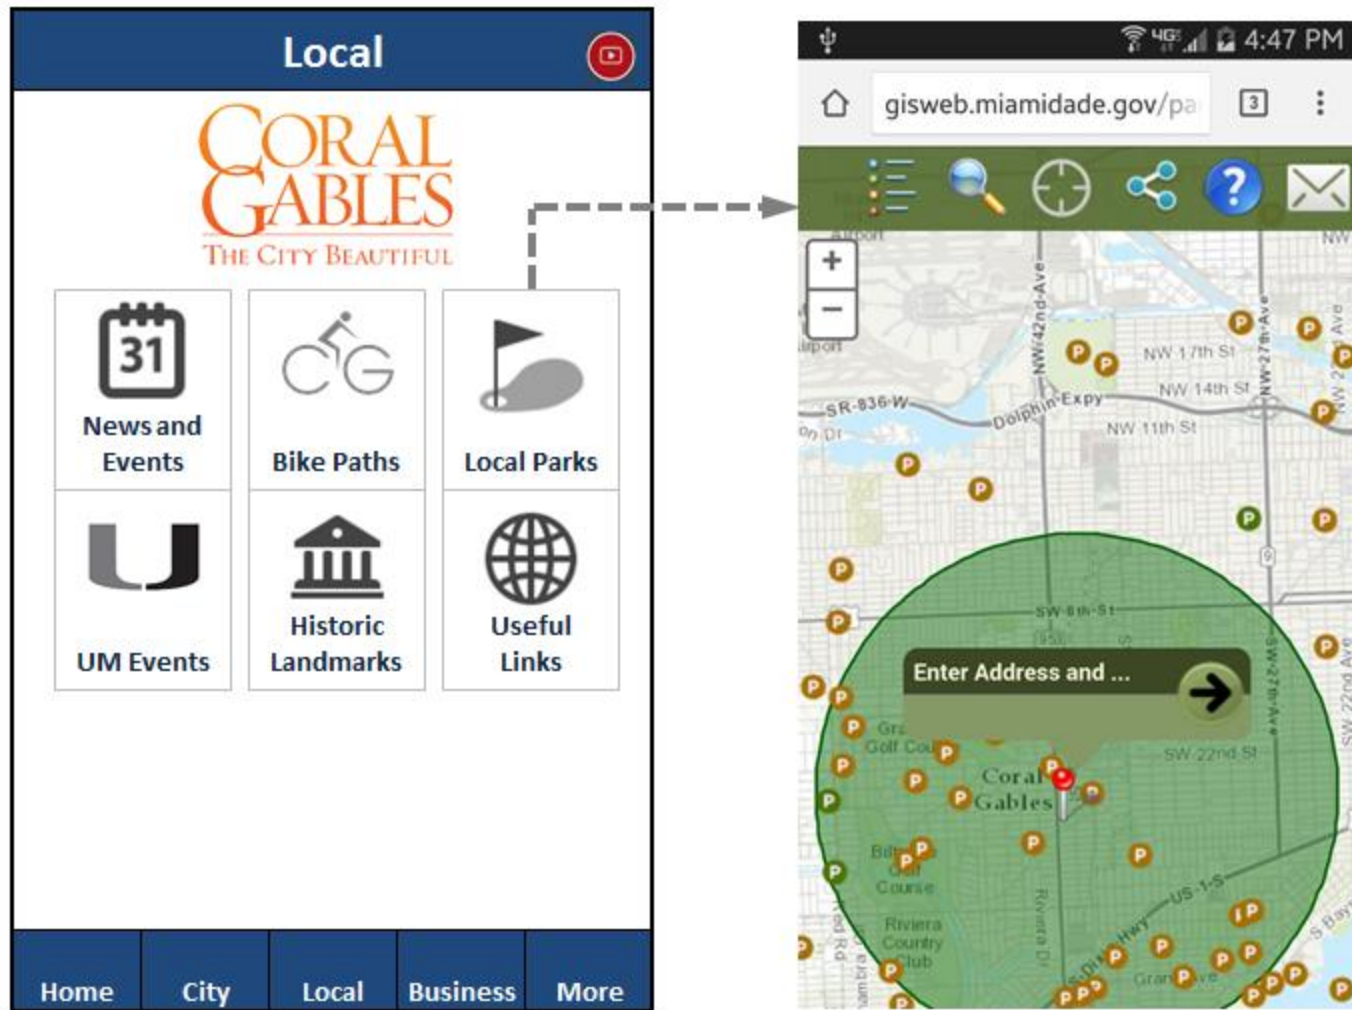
Local

CORAL GABLES
THE CITY BEAUTIFUL

31
News and Events

Bike Paths

Local Parks

UM Events

Historic Landmarks

Useful Links

Home City Local Business More

4G 4:47 PM

gisweb.miamidade.gov/pa

3

+
−

NW 42nd Ave
NW 17th St
NW 14th St
NW 11th St
SR-836-W
Dolphin Expy
NW 27th Ave
SW 8th St
Enter Address and ...
SW 22nd St
Coral Gables
Riviera Country Club
US 1-S
SW 27th Ave
SW 22nd Ave